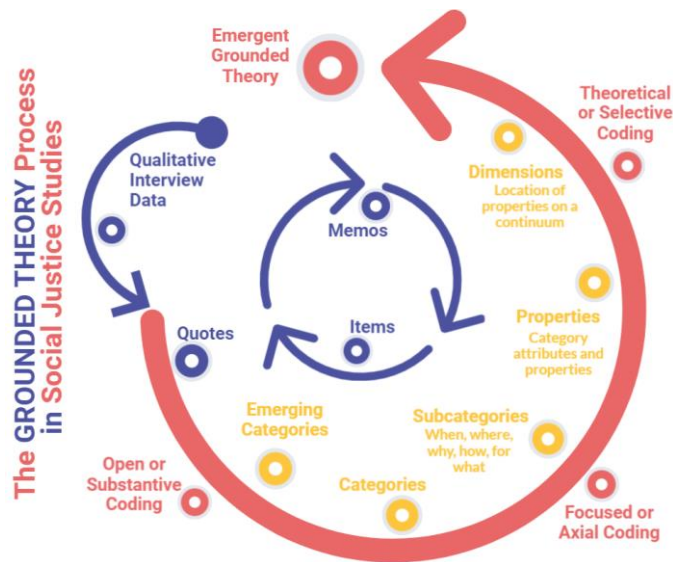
The GROUNDED THEORY Process in Social Justice Studies

Emergent Grounded Theory

Theoretical or Selective Coding

Qualitative Interview Data

Dimensions
Location of properties on a continuum

Memos

Properties
Category attributes and properties

Quotes

Items

Emerging Categories

Subcategories
When, where, why, how, for what

Open or Substantive Coding

Categories

Focused or Axial Coding